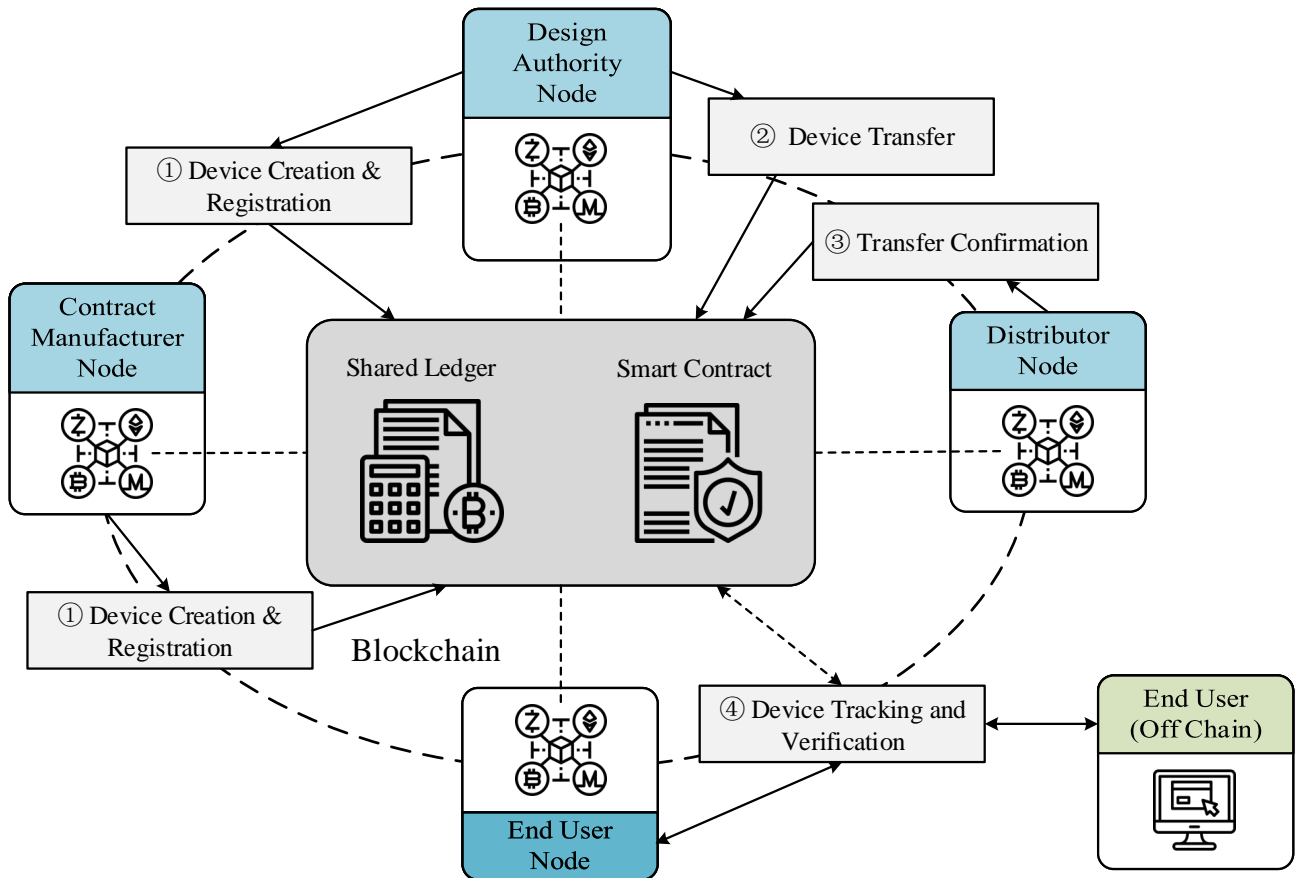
Design Authority Node

② Device Transfer

① Device Creation & Registration

③ Transfer Confirmation

Contract Manufacturer Node

Shared Ledger

Smart Contract

Distributor Node

① Device Creation & Registration

Blockchain

④ Device Tracking and Verification

End User (Off Chain)

End User Node